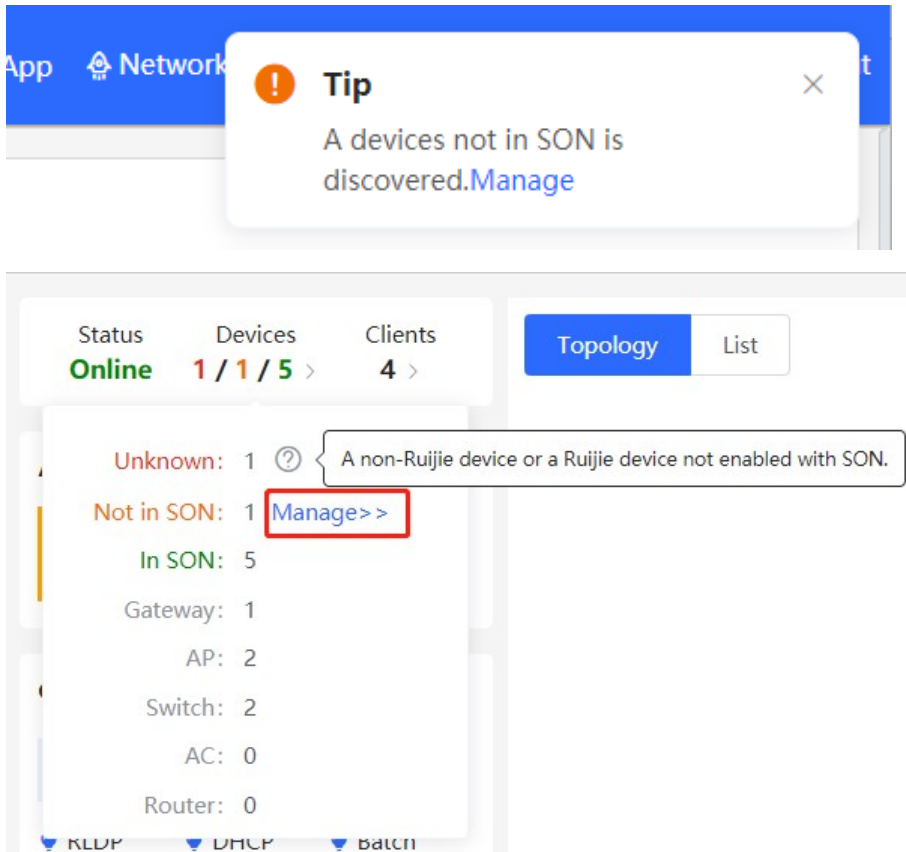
App Network t

Tip

A devices not in SON is discovered.Manage

Status
Online

Devices
1 / 1 / 5 >

Clients
4 >

Topology List

Unknown: 1

A non-Ruijie device or a Ruijie device not enabled with SON.

Not in SON: 1 Manage>>

In SON: 5

Gateway: 1

AP: 2

Switch: 2

AC: 0

Router: 0

RLDP DHCP Batch